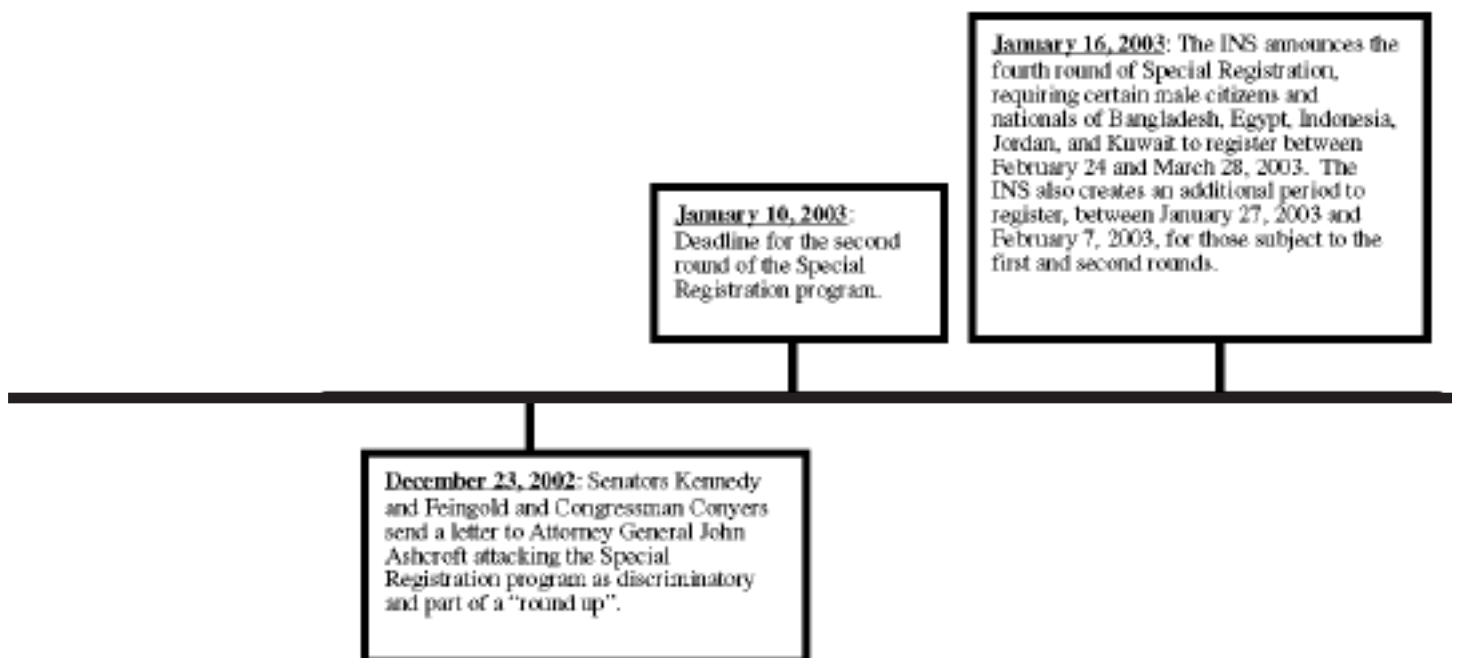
January 16, 2003: The INS announces the fourth round of Special Registration, requiring certain male citizens and nationals of Bangladesh, Egypt, Indonesia, Jordan, and Kuwait to register between February 24 and March 28, 2003. The INS also creates an additional period to register, between January 27, 2003 and February 7, 2003, for those subject to the first and second rounds.

January 10, 2003: Deadline for the second round of the Special Registration program.

December 23, 2002: Senators Kennedy and Feingold and Congressman Conyers send a letter to Attorney General John Ashcroft attacking the Special Registration program as discriminatory and part of a "round up".